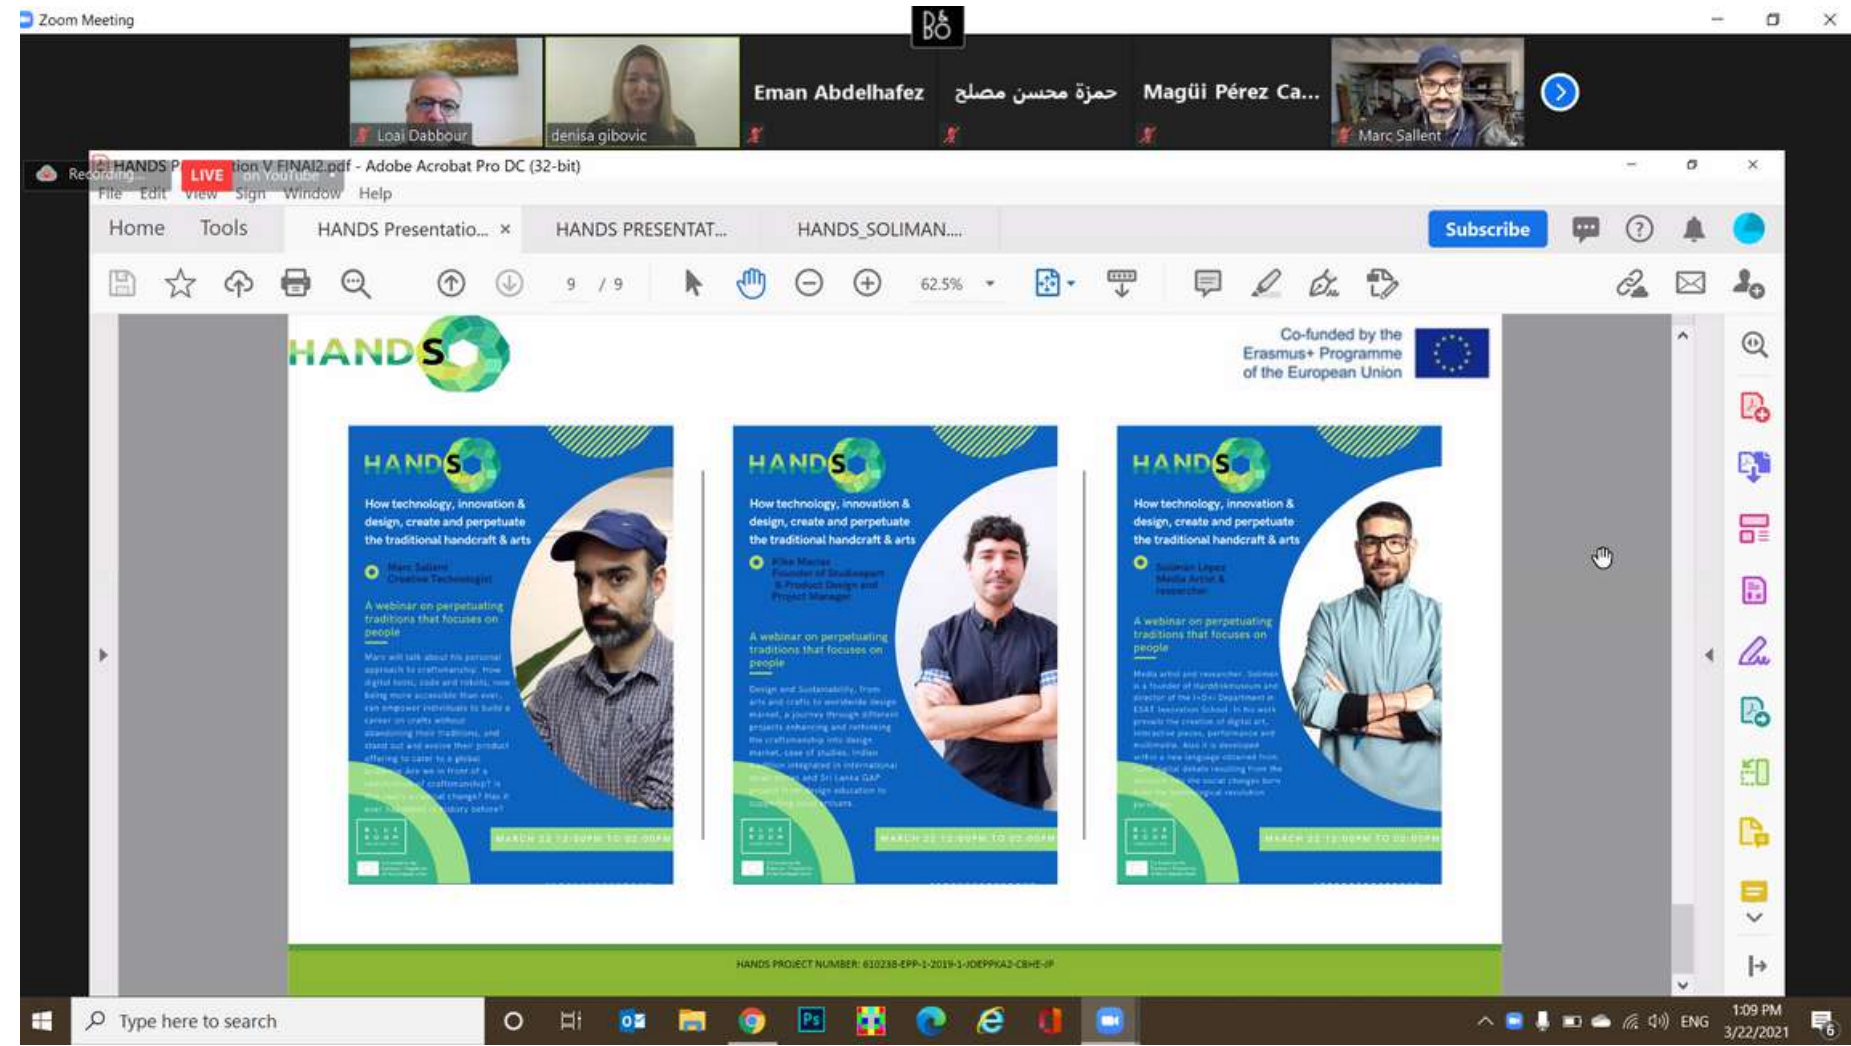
Zoom Meeting

Loai Dabbour
denisa gibovic
Eman Abdelhafez
حمزة محسن مصلح
Magüi Pérez Ca...
Marc Sallent

Recording... LIVE on YouTube
HANDS P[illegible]tion V FINAl2.pdf - Adobe Acrobat Pro DC (32-bit)
File Edit View Sign Window Help

Home Tools HANDS Presentatio... × HANDS PRESENTAT... HANDS_SOLIMAN....
Subscribe

9 / 9 62.5%

HANDS

Co-funded by the Erasmus+ Programme of the European Union

HANDS
How technology, innovation & design, create and perpetuate the traditional handcraft & arts
Marc Sallent Creative Technologist
A webinar on perpetuating traditions that focuses on people
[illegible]
MARCH 22 12:00PM TO 02:00PM

HANDS
How technology, innovation & design, create and perpetuate the traditional handcraft & arts
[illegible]
A webinar on perpetuating traditions that focuses on people
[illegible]
MARCH 22 12:00PM TO 02:00PM

HANDS
How technology, innovation & design, create and perpetuate the traditional handcraft & arts
Soliman Lopez Media Artist & researcher
A webinar on perpetuating traditions that focuses on people
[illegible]
MARCH 22 12:00PM TO 02:00PM

HANDS PROJECT NUMBER: 610238-EPP-1-2019-1-JOEPPKA2-CBHE-JP

Type here to search
ENG 1:09 PM 3/22/2021